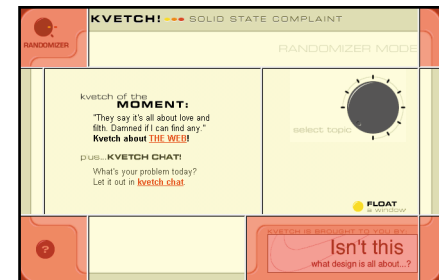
RANDOMIZER

KVETCH! SOLID STATE COMPLAINT

RANDOMIZER MODE

kvetch of the
MOMENT:

"They say it's all about love and filth. Damned if I can find any."
Kvetch about THE WEB!

plus...KVETCH CHAT!

What's your problem today?
Let it out in kvetch chat.

select topic

FLOAT
a window

?

KVETCH IS BROUGHT TO YOU BY:

Isn't this
what design is all about...?